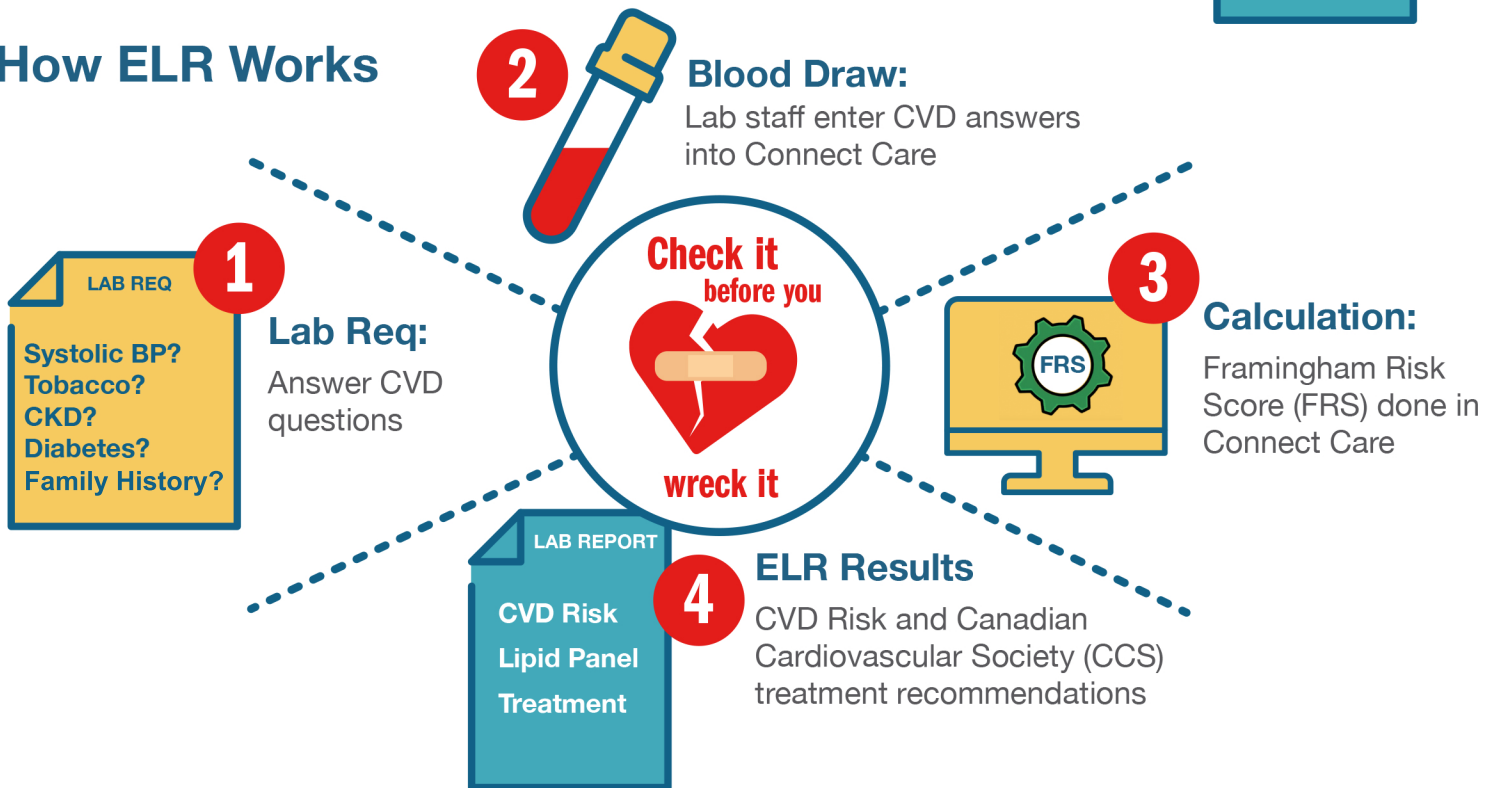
How ELR Works

2 Blood Draw:
Lab staff enter CVD answers into Connect Care

LAB REQ
Systolic BP?
Tobacco?
CKD?
Diabetes?
Family History?

1 Lab Req:
Answer CVD questions

Check it before you wreck it

3 Calculation:
FRS
Framingham Risk Score (FRS) done in Connect Care

LAB REPORT
CVD Risk
Lipid Panel
Treatment

4 ELR Results
CVD Risk and Canadian Cardiovascular Society (CCS) treatment recommendations